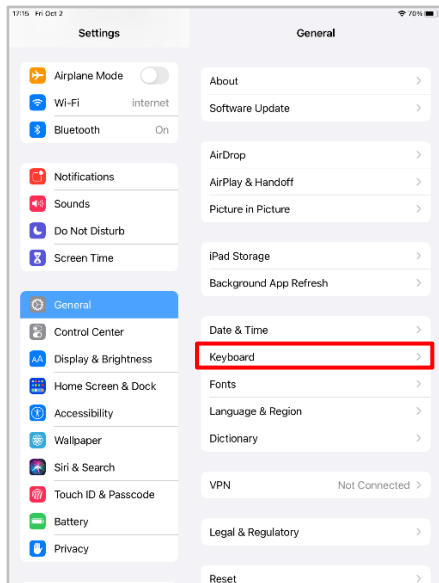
17:15 Fri Oct 2
70%

Settings

Airplane Mode
Wi-Fi internet
Bluetooth On

Notifications
Sounds
Do Not Disturb
Screen Time

General
Control Center
Display & Brightness
Home Screen & Dock
Accessibility
Wallpaper
Siri & Search
Touch ID & Passcode
Battery
Privacy

General

About
Software Update

AirDrop
AirPlay & Handoff
Picture in Picture

iPad Storage
Background App Refresh

Date & Time
Keyboard
Fonts
Language & Region
Dictionary

VPN Not Connected

Legal & Regulatory

Reset